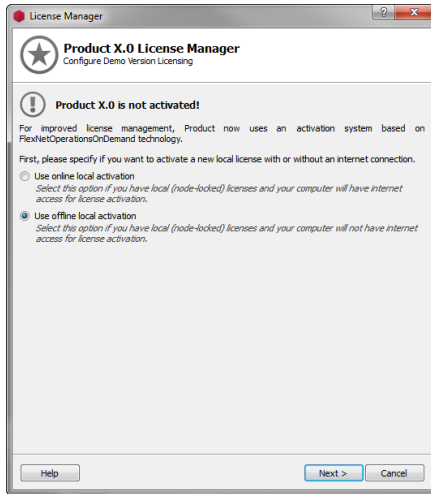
License Manager

?

Product X.0 License Manager
Configure Demo Version Licensing

Product X.0 is not activated!

For improved license management, Product now uses an activation system based on FlexNetOperationsOnDemand technology.

First, please specify if you want to activate a new local license with or without an internet connection.

Use online local activation
Select this option if you have local (node-locked) licenses and your computer will have internet access for license activation.

Use offline local activation
Select this option if you have local (node-locked) licenses and your computer will not have internet access for license activation.

Help

Next >

Cancel